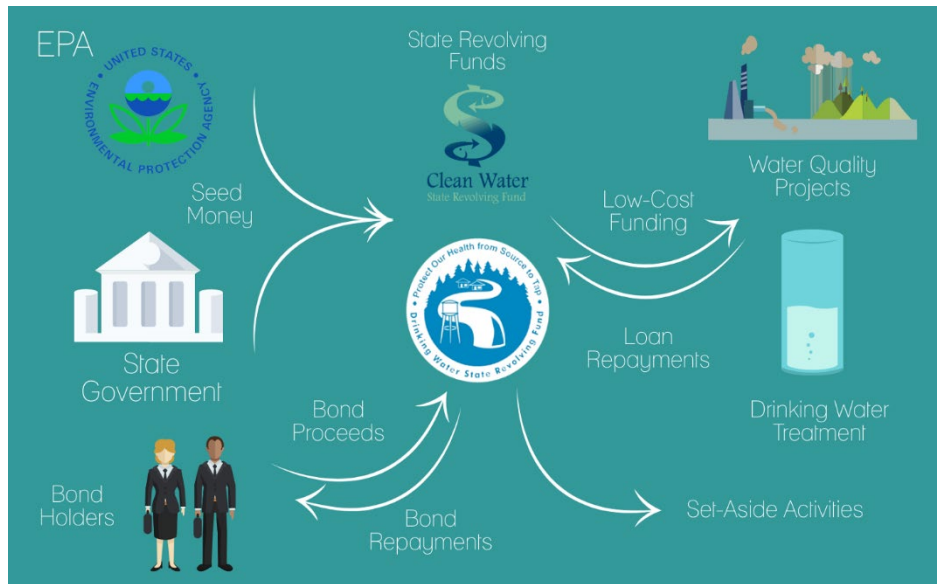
EPA

UNITED STATES ENVIRONMENTAL PROTECTION AGENCY

Seed Money

State Government

State Revolving Funds

Clean Water
State Revolving Fund

Protect Our Health from Source to Tap
Drinking Water State Revolving Fund

Water Quality Projects

Low-Cost Funding

Loan Repayments

Drinking Water Treatment

Bond Proceeds

Bond Holders

Bond Repayments

Set-Aside Activities